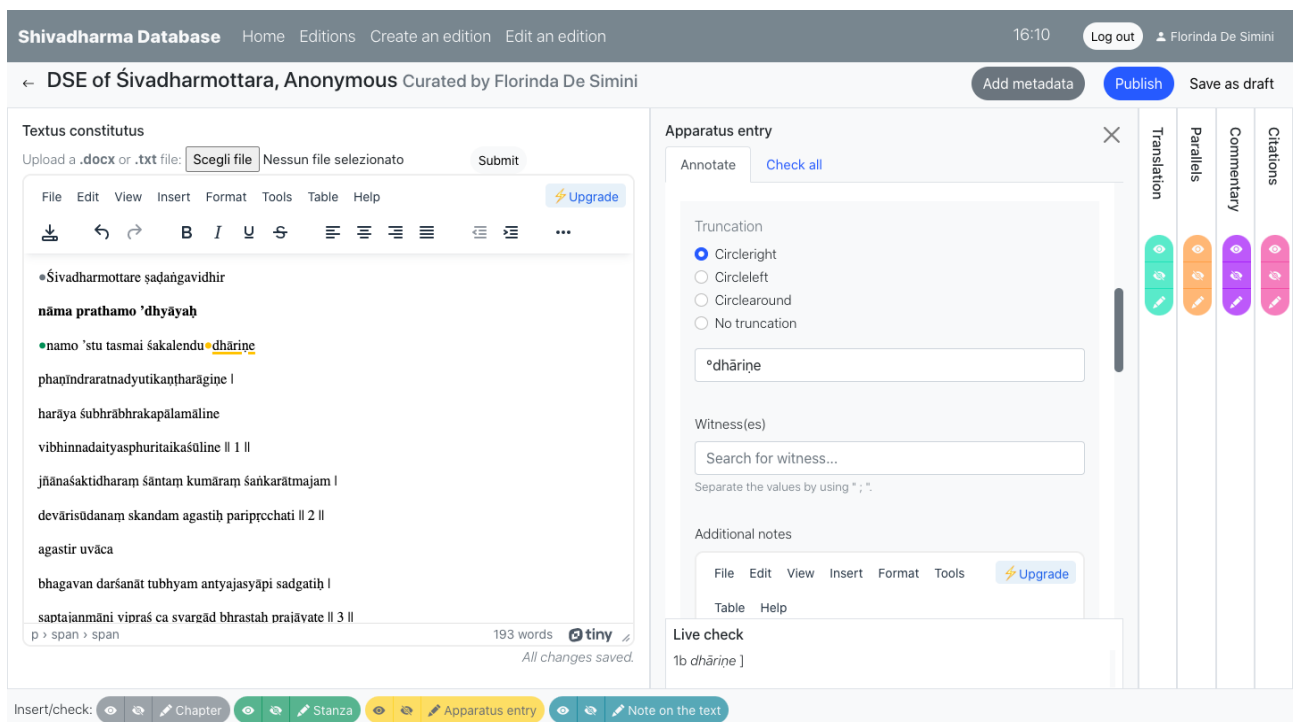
Shivadharma Database Home Editions Create an edition Edit an edition 16:10 Log out Florinda De Simini

← DSE of Śivadharmottara, Anonymous Curated by Florinda De Simini Add metadata Publish Save as draft

Textus constitutus

Upload a .docx or .txt file: Scegli file Nessun file selezionato Submit

File Edit View Insert Format Tools Table Help ⚡Upgrade

B I U S ...

Śivadharmottare ṣaḍaṅgavidhir

**nāma prathamo 'dhyāyaḥ**

namo 'stu tasmai śakalendu dhāriṇe

phaṇīndraratnadyutikaṇṭharāgiṇe |

harāya śubhrābhrakapālamāline

vibhinnadaityasphuritaikaśūline || 1 ||

jñānaśaktidharaṃ śāntaṃ kumāraṃ śaṅkarātmajam |

devārisūdanaṃ skandam agastiḥ paripṛcchati || 2 ||

agastir uvāca

bhagavan darśanāt tubhyam antyajasyāpi sadgatiḥ |

saptajanmāni vipraś ca svargād bhrastah prajāyate || 3 ||

p › span › span 193 words tiny

All changes saved.

Apparatus entry

Annotate Check all

Truncation

Circleright

Circleleft

Circlearound

No truncation

°dhāriṇe

Witness(es)

Search for witness...

Separate the values by using " ; ".

Additional notes

File Edit View Insert Format Tools ⚡Upgrade

Table Help

Live check

1b *dhāriṇe* ]

Translation Parallels Commentary Citations

Insert/check: Chapter Stanza Apparatus entry Note on the text